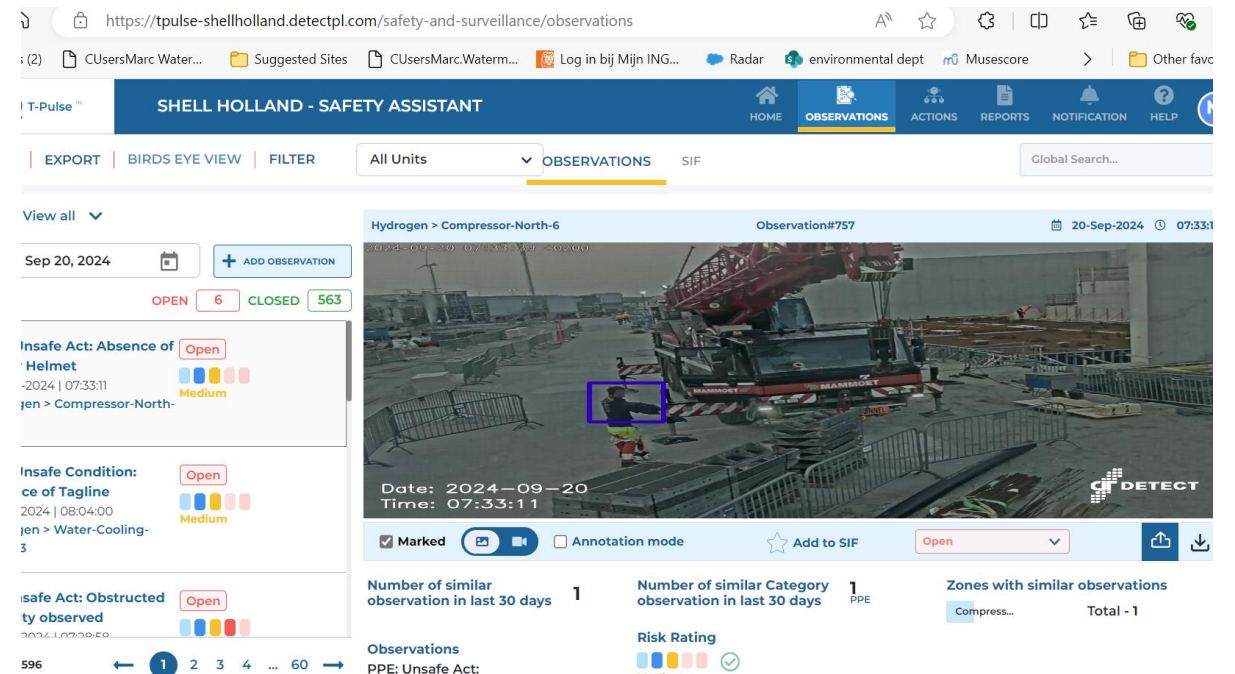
https://tpulse-shellholland.detectpl.com/safety-and-surveillance/observations

(2) CUsersMarc Water... Suggested Sites CUsersMarc.Waterm... Log in bij Mijn ING... Radar environmental dept Musescore > Other favo

T-Pulse™ SHELL HOLLAND - SAFETY ASSISTANT

HOME OBSERVATIONS ACTIONS REPORTS NOTIFICATION HELP

EXPORT | BIRDS EYE VIEW | FILTER

All Units

OBSERVATIONS SIF

Global Search...

View all

Sep 20, 2024

ADD OBSERVATION

OPEN 6 CLOSED 563

Unsafe Act: Absence of Helmet
-2024 | 07:33:11
gen > Compressor-North-
Open
Medium

Unsafe Condition: ce of Tagline
2024 | 08:04:00
gen > Water-Cooling-3
Open
Medium

safe Act: Obstructed ty observed
2024 | 07:28:58
Open

596

1 2 3 4 ... 60

Hydrogen > Compressor-North-6

Observation#757

20-Sep-2024 07:33:1

2024-09-20 07:33:39 +0200

MAMMOET

Date: 2024-09-20
Time: 07:33:11

DETECT

Marked

Annotation mode

Add to SIF

Open

Number of similar observation in last 30 days 1

Number of similar Category observation in last 30 days 1 PPE

Zones with similar observations

Compress... Total - 1

Observations
PPE: Unsafe Act:

Risk Rating